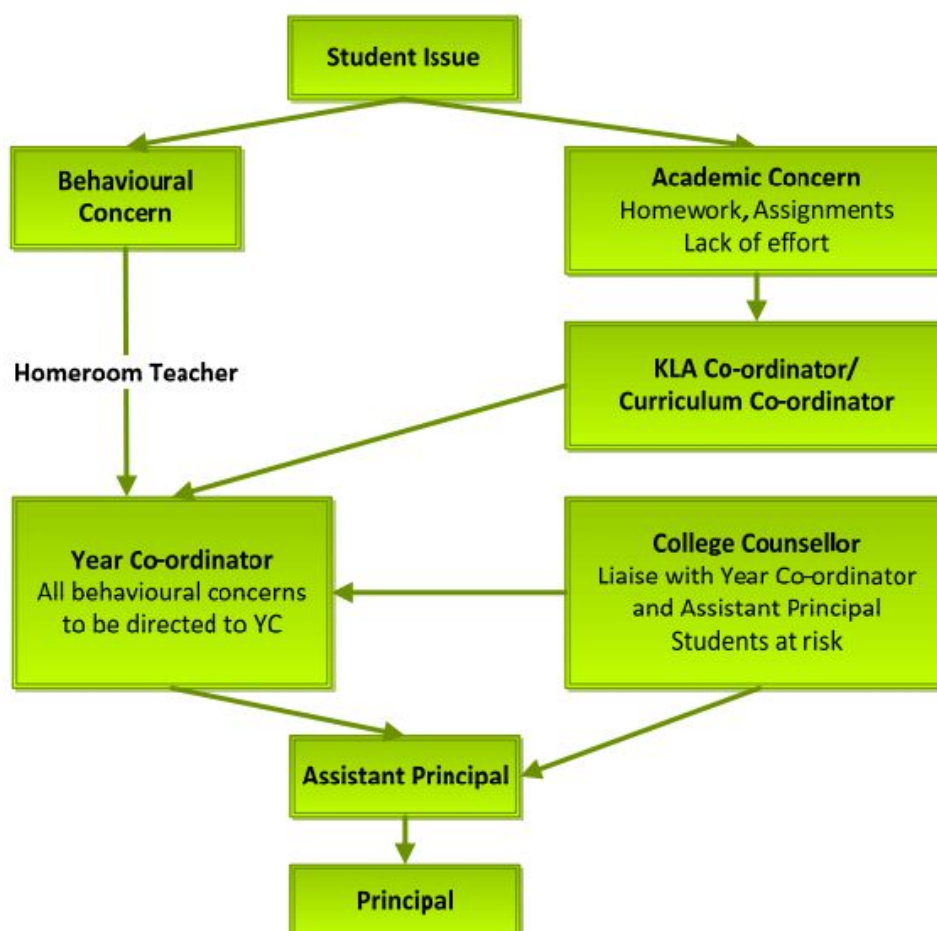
Student Issue

Behavioural Concern

Academic Concern
Homework, Assignments
Lack of effort

Homeroom Teacher

KLA Co-ordinator/
Curriculum Co-ordinator

Year Co-ordinator
All behavioural concerns to be directed to YC

College Counsellor
Liaise with Year Co-ordinator and Assistant Principal
Students at risk

Assistant Principal

Principal